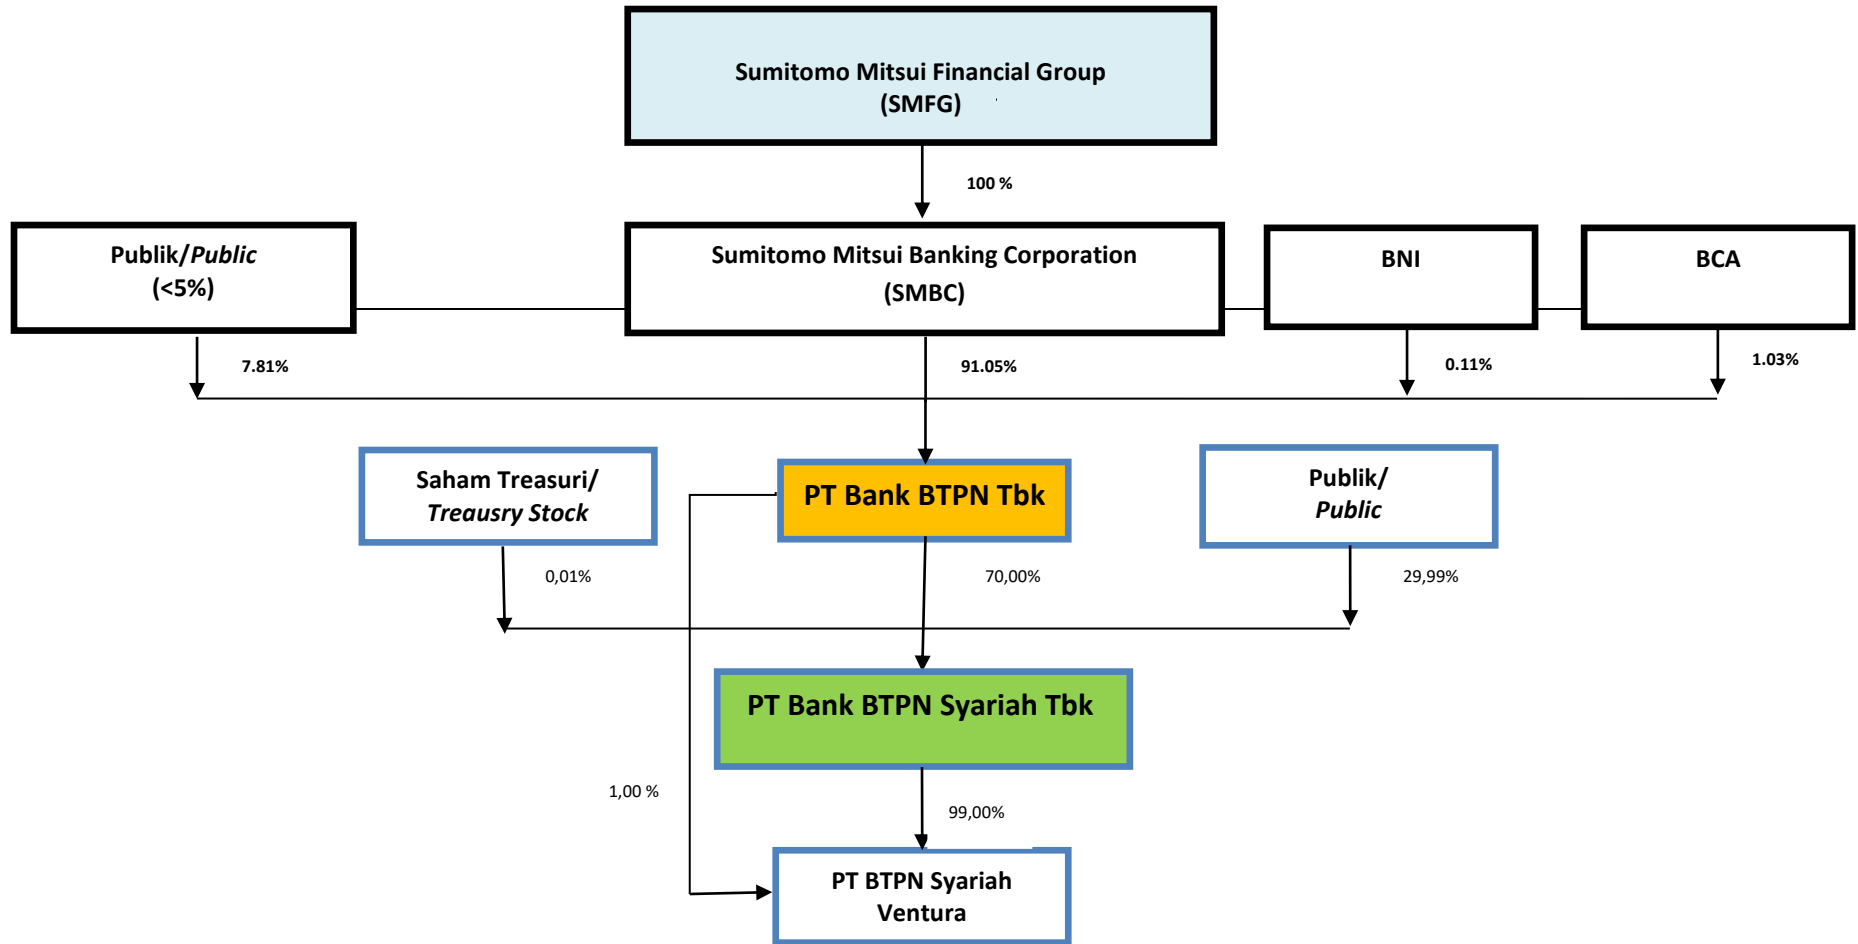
Sumitomo Mitsui Financial Group
(SMFG)

100 %

Publik/*Public*
(<5%)

Sumitomo Mitsui Banking Corporation
(SMBC)

BNI

BCA

7.81%

91.05%

0.11%

1.03%

Saham Treasuri/
*Treausry Stock*

PT Bank BTPN Tbk

Publik/
*Public*

0,01%

70,00%

29,99%

PT Bank BTPN Syariah Tbk

1,00 %

99,00%

PT BTPN Syariah
Ventura